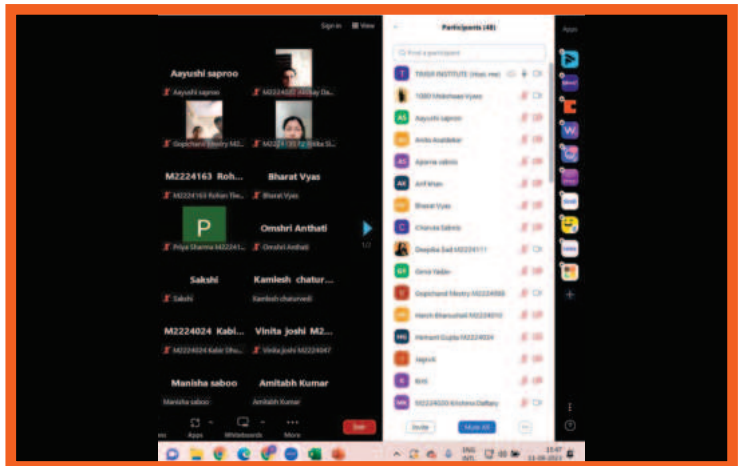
Sign in View

Aayushi saproo

Aayushi saproo

M2224020 Akshay De...

Gopichand Mistry M2...

M2224152 Ritika Si...

M2224163 Roh...

M2224163 Rohan Tiw...

Bharat Vyas

Bharat Vyas

P

Priya Sharma M22241...

Omshri Anthati

Omshri Anthati

1/2

Sakshi

Sakshi

Kamlesh chatur...

Kamlesh chaturvedi

M2224024 Kabi...

M2224024 Kabir Dhu...

Vinita joshi M2...

Vinita joshi M2224047

Manisha saboo

Manisha saboo

Amitabh Kumar

Amitabh Kumar

Apps

Whiteboards

More

Participants (48)

Find a participant

TRISH INSTITUTE (Host, me)

1000 Shikshaav Vyas

Aayushi saproo

Anita Asaldekar

Aparna sakrre

Arif Khan

Bharat Vyas

Chanda Sahnis

Deepika Sad M2224111

Girni Yadav

Gopichand Mistry M2224008

Harsh Bhanushali M2224010

Hemant Gupta M2224024

Jagruti

Kriti

M2224020 Krishna Dattany

Invite

Mute All

...

Apps

ENG
INTL

15:47
11-08-2022